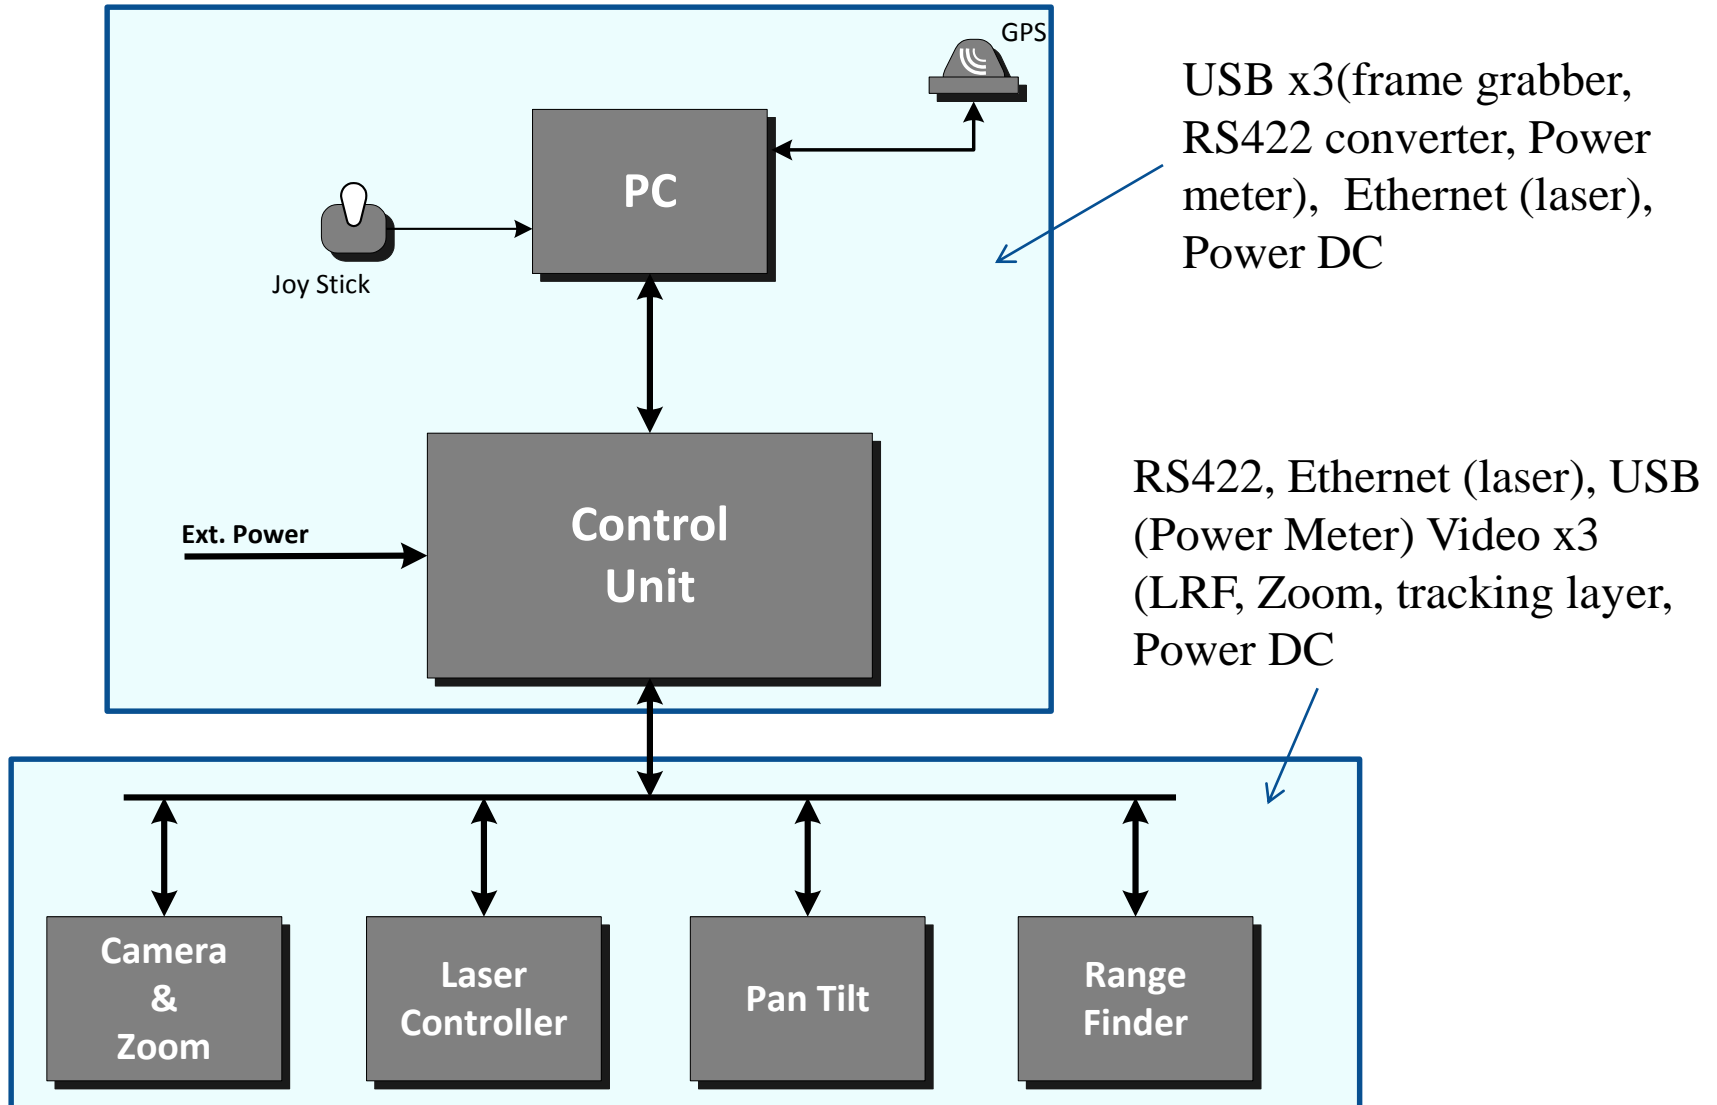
GPS

PC

Joy Stick

USB x3(frame grabber, RS422 converter, Power meter), Ethernet (laser), Power DC

Ext. Power

Control Unit

RS422, Ethernet (laser), USB (Power Meter) Video x3 (LRF, Zoom, tracking layer, Power DC

Camera & Zoom

Laser Controller

Pan Tilt

Range Finder